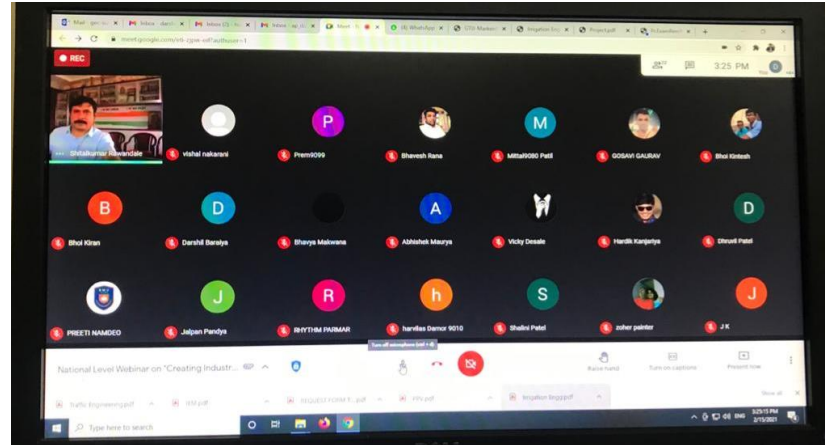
REC

3:25 PM

Shitalkumar Rawandale

vishal nakarani

P
Prem9099

Bhavesh Rana

M
Mittal9080 Patil

GOSAVI GAURAV

Bhoi Kintesh

B
Bhoi Kiran

D
Darshil Baraiya

Bhavya Makwana

A
Abhishek Maurya

Vicky Desale

Hardik Kanjariya

D
Dhruvil Patel

PREETI NAMDEO

J
Jalpan Pandya

R
RHYTHM PARMAR

h
harvilas Damor 9010

S
Shelini Patel

zoher painter

J
J K

National Level Webinar on "Creating Industr...

Raise hand

Turn on captions

Present now

Traffic Engineering.pdf

REQUEST FORM.pdf

Irrigation Engg.pdf

Show all

Type here to search

3:25:15 PM
2/15/2021